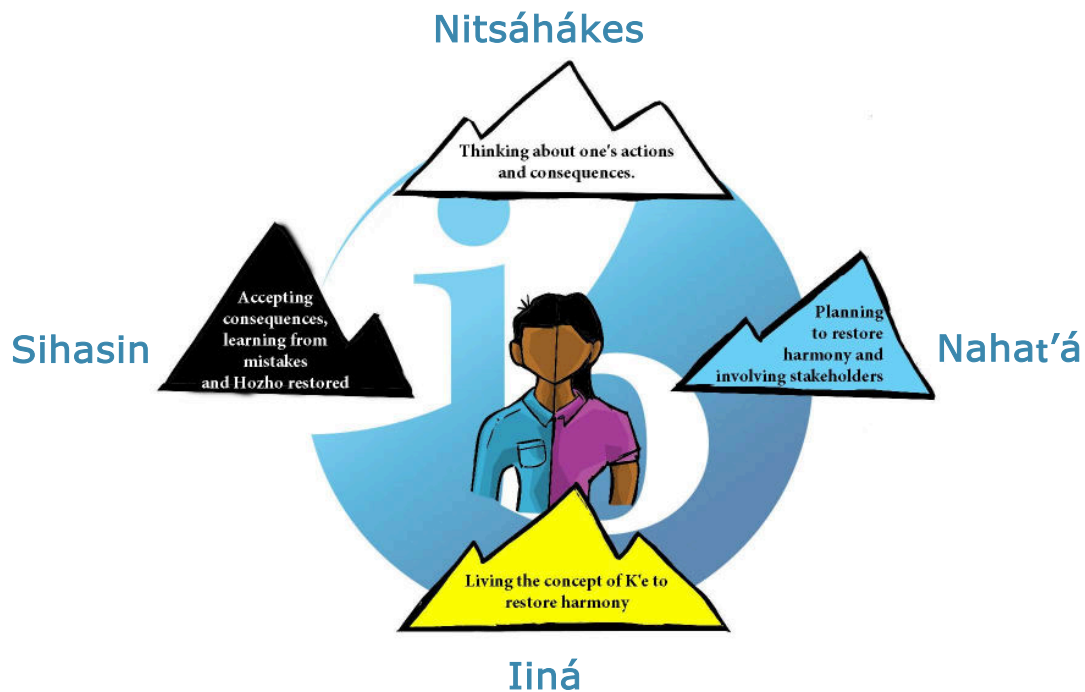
Nitsáhákes

Thinking about one's actions and consequences.

Sihasin

Accepting consequences, learning from mistakes and Hozho restored

Planning to restore harmony and involving stakeholders

Nahat'á

Living the concept of K'e to restore harmony

Iiná